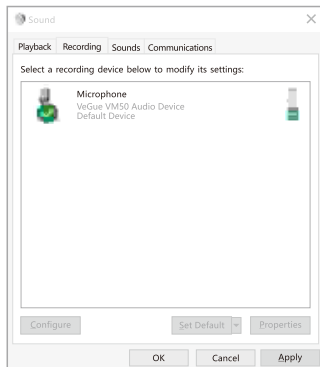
Sound

Playback Recording Sounds Communications

Select a recording device below to modify its settings:

Microphone
VeGue VM50 Audio Device
Default Device

Configure

Set Default

Properties

OK

Cancel

Apply